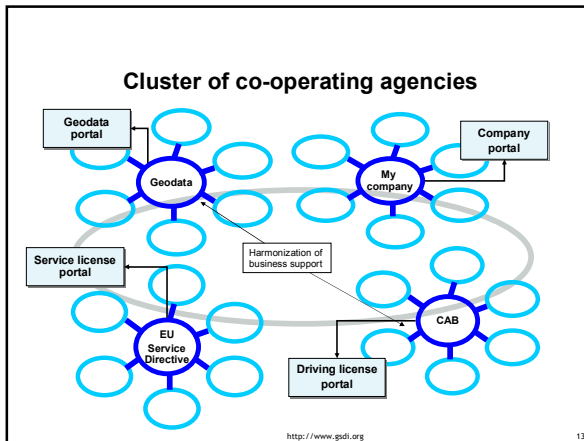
Cluster of co-operating agencies

Geodata portal

Geodata

My company

Company portal

Harmonization of business support

Service license portal

EU Service Directive

CAB

Driving license portal

http://www.gsdi.org

13